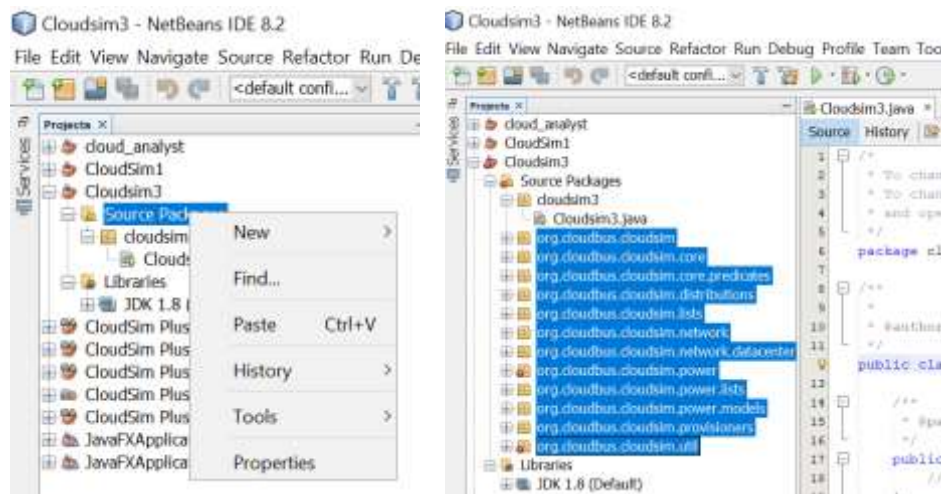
Cloudsim3 - NetBeans IDE 8.2

File Edit View Navigate Source Refactor Run De

<default confi...

Services

Projects ×

cloud_analyst
CloudSim1
Cloudsim3
Source Pac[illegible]
cloudsim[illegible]
Clouds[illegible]
Libraries
JDK 1.8 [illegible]
CloudSim Plus
CloudSim Plus
CloudSim Plus
CloudSim Plus
CloudSim Plus
JavaFXApplica
JavaFXApplica

New
Find...
Paste Ctrl+V
History
Tools
Properties

Cloudsim3 - NetBeans IDE 8.2

File Edit View Navigate Source Refactor Run Debug Profile Team Too

<default confi...

Services

Projects ×

cloud_analyst
CloudSim1
Cloudsim3
Source Packages
cloudsim3
Cloudsim3.java
org.cloudbus.cloudsim
org.cloudbus.cloudsim.core
org.cloudbus.cloudsim.core.predicates
org.cloudbus.cloudsim.distributions
org.cloudbus.cloudsim.lists
org.cloudbus.cloudsim.network
org.cloudbus.cloudsim.network.datacenter
org.cloudbus.cloudsim.power
org.cloudbus.cloudsim.power.lists
org.cloudbus.cloudsim.power.models
org.cloudbus.cloudsim.provisioners
org.cloudbus.cloudsim.util
Libraries
JDK 1.8 (Default)

Cloudsim3.java ×

Source History

1 /*
2 * To chan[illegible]
3 * To chan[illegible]
4 * and ope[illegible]
5 */
6 package cl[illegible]
7
8 /**
9 *
10 * @author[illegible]
11 */
12 public cla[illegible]
13
14 /**
15 * @pa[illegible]
16 */
17 public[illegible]
18 //